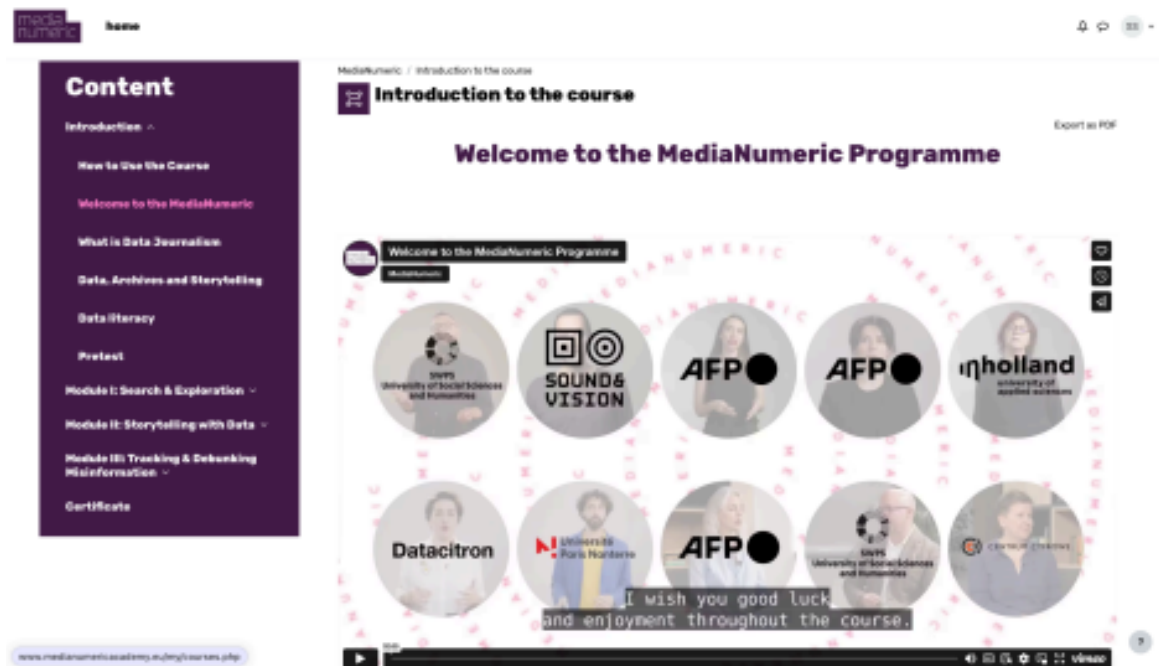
media numeric

home

Content

Introduction

How to Use the Course

Welcome to the MediaNumeric

What is Data Journalism

Data, Archives and Storytelling

Data literacy

Pretest

Module I: Search & Exploration

Module II: Storytelling with Data

Module III: Tracking & Debunking Misinformation

Certificate

MediaNumeric / Introduction to the course

Introduction to the course

Export as PDF

Welcome to the MediaNumeric Programme

Welcome to the MediaNumeric Programme

MediaNumeric

SWPS University of Social Sciences and Humanities

SOUND & VISION

AFP

AFP

inholland university of applied sciences

Datacitron

Université Paris Nanterre

AFP

SWPS University of Social Sciences and Humanities

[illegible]

I wish you good luck
and enjoyment throughout the course.

vimeo

www.medianumericacademy.eu/en/courses.php